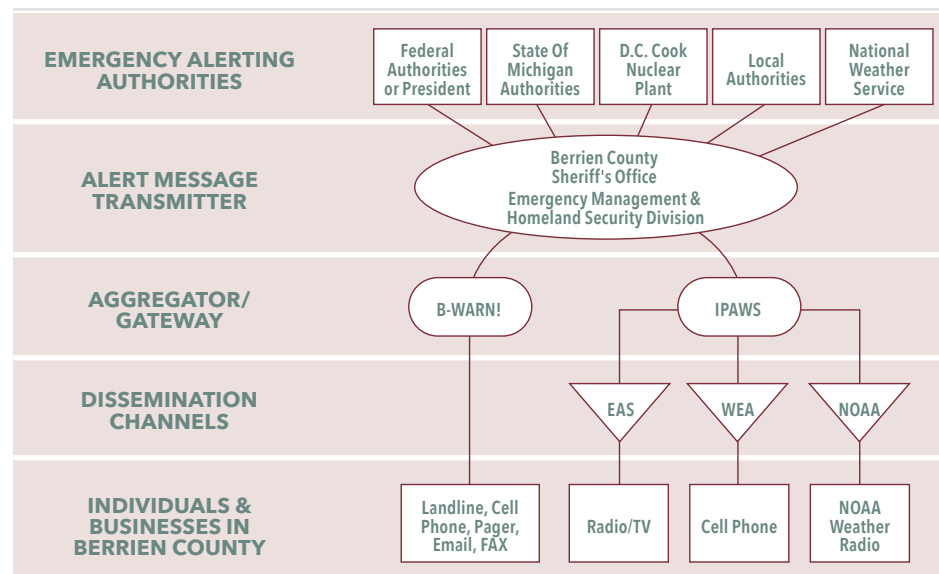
EMERGENCY ALERTING AUTHORITIES

Federal Authorities or President

State Of Michigan Authorities

D.C. Cook Nuclear Plant

Local Authorities

National Weather Service

ALERT MESSAGE TRANSMITTER

Berrien County Sheriff's Office Emergency Management & Homeland Security Division

AGGREGATOR/ GATEWAY

B-WARN!

IPAWS

DISSEMINATION CHANNELS

EAS

WEA

NOAA

INDIVIDUALS & BUSINESSES IN BERRIEN COUNTY

Landline, Cell Phone, Pager, Email, FAX

Radio/TV

Cell Phone

NOAA Weather Radio